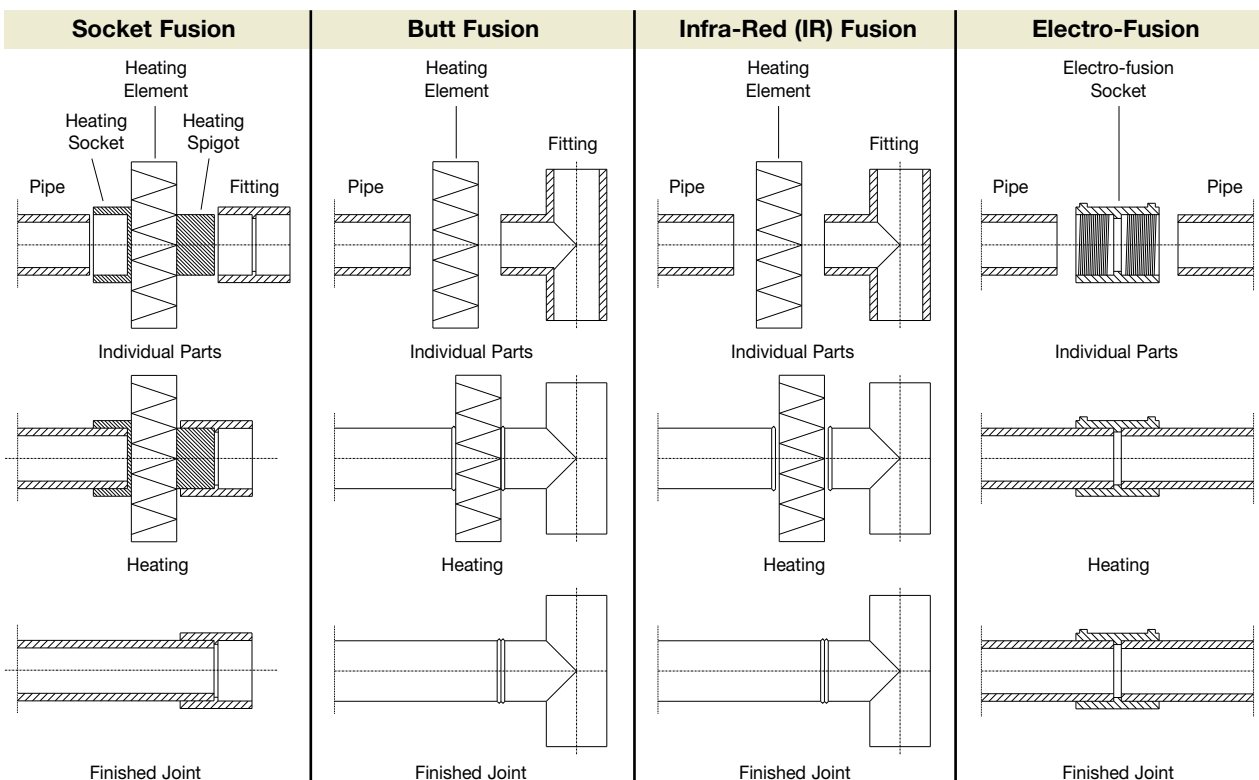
Socket Fusion

Heating Element

Heating Socket

Heating Spigot

Pipe

Fitting

Individual Parts

Heating

Finished Joint

Butt Fusion

Heating Element

Fitting

Pipe

Individual Parts

Heating

Finished Joint

Infra-Red (IR) Fusion

Heating Element

Fitting

Pipe

Individual Parts

Heating

Finished Joint

Electro-Fusion

Electro-fusion Socket

Pipe

Pipe

Individual Parts

Heating

Finished Joint